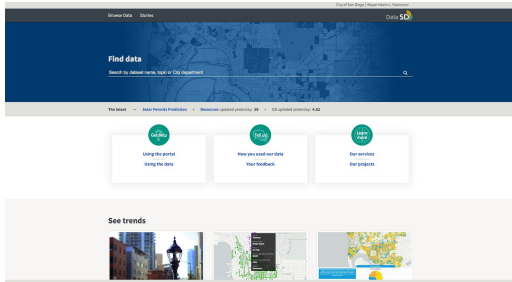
City of San Diego | Mayor Kevin L. Faulconer

Browse Data Stories

Data SD

Find data

Search by dataset name, topic or City department

The latest → Solar Permits Prediction • Resources updated yesterday: 30 → GB updated yesterday: 4.82

Get Help

Using the portal

Using the data

Tell Us

How you used our data

Your feedback

Learn More

Our services

Our projects

See trends